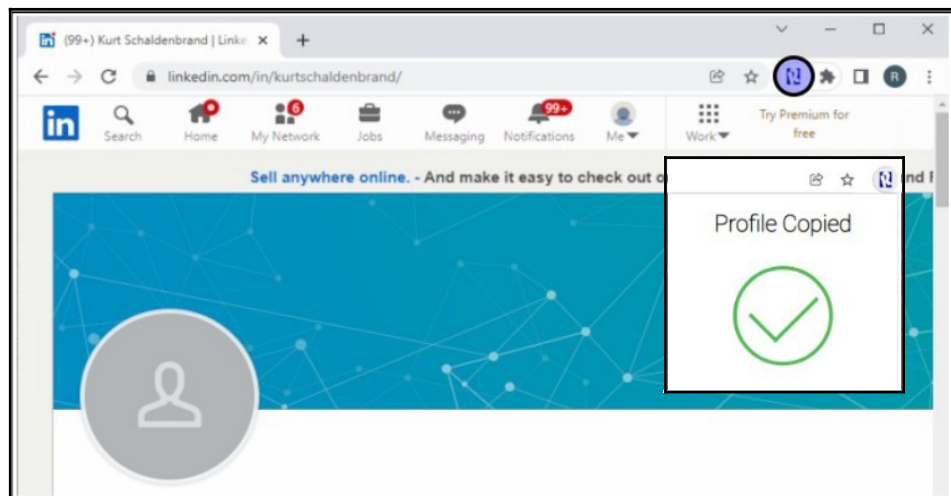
(99+) Kurt Schaldenbrand | Linke ×
+
linkedin.com/in/kurtschaldenbrand/
R
in
Search
Home
6
My Network
Jobs
Messaging
99+
Notifications
Me
Work
Try Premium for free
Sell anywhere online. - And make it easy to check out o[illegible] nd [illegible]
Profile Copied